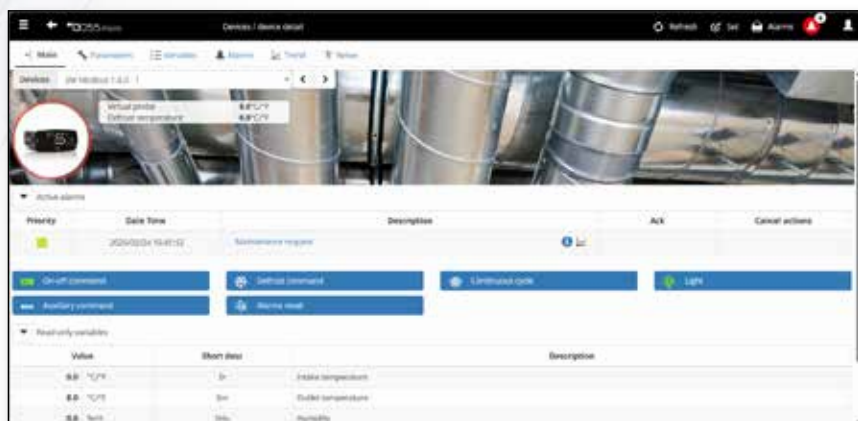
boss mini

Devices / device detail

Refresh Set Alarms

Main Parameters Variables Alarms Trend Notes

Devices

Virtual probe 0.0 °C/°F
Defrost temperature 0.0 °C/°F

Active alarms

| Priority | Date Time | Description | Ack | Cancel actions |
|---|---|---|---|---|
| | 2020/02/24 15:41:12 | Maintenance request | | |

On-off command
Defrost command
Continuous cycle
Light
Auxiliary command
Alarms reset

Read only variables

| Value | Short desc | Description |
|---|---|---|
| 0.0 °C/°F | Sr | Intake temperature |
| 0.0 °C/°F | Sm | Outlet temperature |
| 0.0 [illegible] | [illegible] | Humidity |